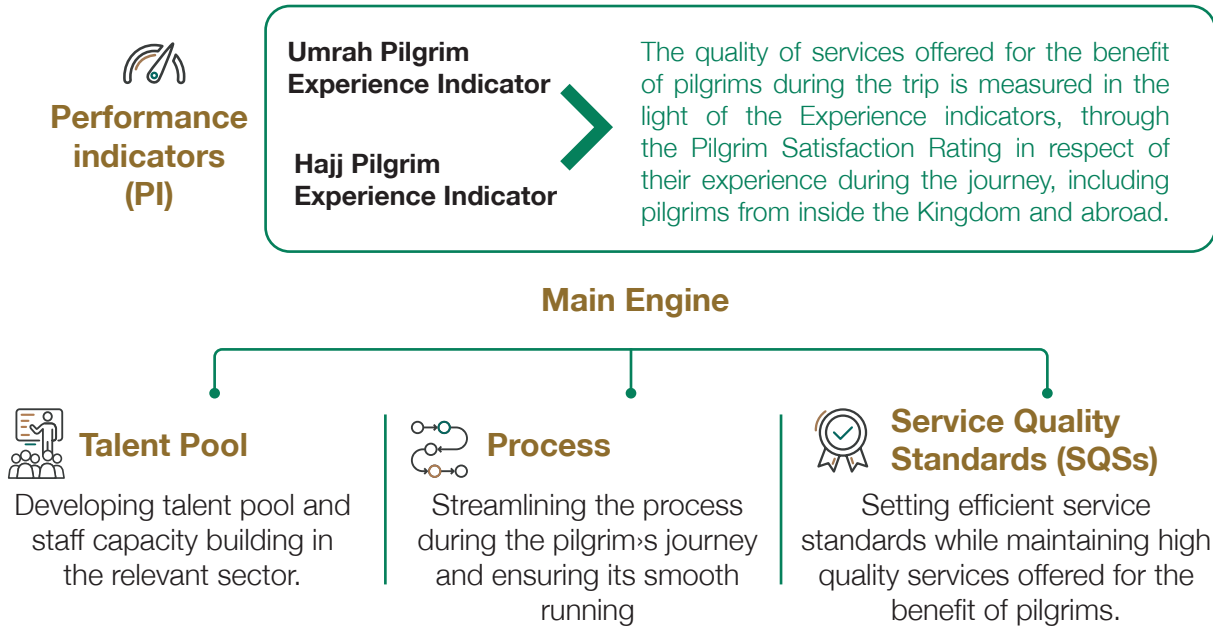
Performance indicators (PI)

Umrah Pilgrim Experience Indicator

Hajj Pilgrim Experience Indicator

The quality of services offered for the benefit of pilgrims during the trip is measured in the light of the Experience indicators, through the Pilgrim Satisfaction Rating in respect of their experience during the journey, including pilgrims from inside the Kingdom and abroad.

Main Engine

Talent Pool

Developing talent pool and staff capacity building in the relevant sector.

Process

Streamlining the process during the pilgrim›s journey and ensuring its smooth running

Service Quality Standards (SQSs)

Setting efficient service standards while maintaining high quality services offered for the benefit of pilgrims.